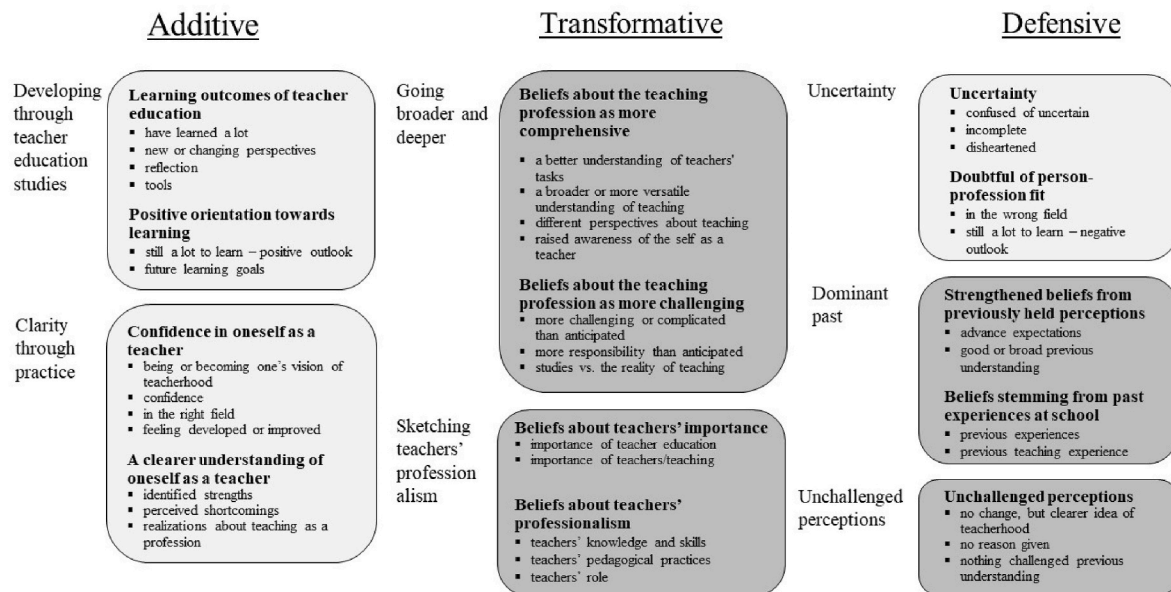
Additive

Developing through teacher education studies

**Learning outcomes of teacher education**
- have learned a lot
- new or changing perspectives
- reflection
- tools

**Positive orientation towards learning**
- still a lot to learn – positive outlook
- future learning goals

Clarity through practice

**Confidence in oneself as a teacher**
- being or becoming one's vision of teacherhood
- confidence
- in the right field
- feeling developed or improved

**A clearer understanding of oneself as a teacher**
- identified strengths
- perceived shortcomings
- realizations about teaching as a profession

Transformative

Going broader and deeper

**Beliefs about the teaching profession as more comprehensive**
- a better understanding of teachers' tasks
- a broader or more versatile understanding of teaching
- different perspectives about teaching
- raised awareness of the self as a teacher

**Beliefs about the teaching profession as more challenging**
- more challenging or complicated than anticipated
- more responsibility than anticipated
- studies vs. the reality of teaching

Sketching teachers' profession alism

**Beliefs about teachers' importance**
- importance of teacher education
- importance of teachers/teaching

**Beliefs about teachers' professionalism**
- teachers' knowledge and skills
- teachers' pedagogical practices
- teachers' role

Defensive

Uncertainty

**Uncertainty**
- confused of uncertain
- incomplete
- disheartened

**Doubtful of person-profession fit**
- in the wrong field
- still a lot to learn – negative outlook

Dominant past

**Strengthened beliefs from previously held perceptions**
- advance expectations
- good or broad previous understanding

**Beliefs stemming from past experiences at school**
- previous experiences
- previous teaching experience

Unchallenged perceptions

**Unchallenged perceptions**
- no change, but clearer idea of teacherhood
- no reason given
- nothing challenged previous understanding